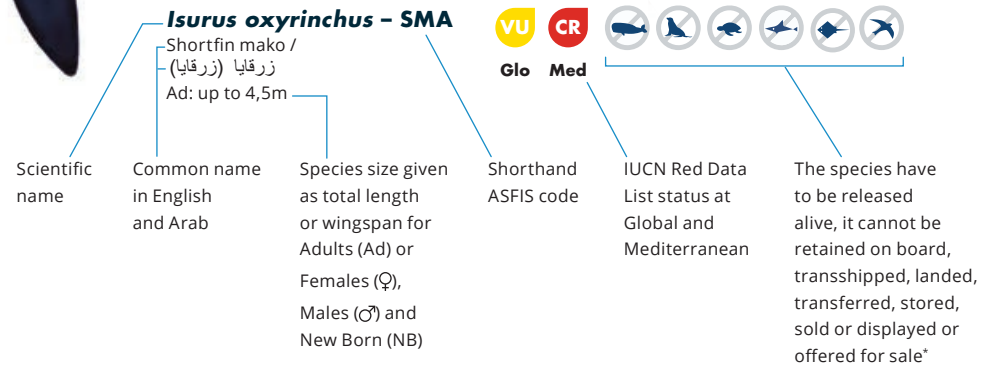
Isurus oxyrinchus – SMA

Shortfin mako /
زرقايا (زرقايا)
Ad: up to 4,5m

VU CR
Glo Med

Scientific name

Common name in English and Arab

Species size given as total length or wingspan for Adults (Ad) or Females (♀), Males (♂) and New Born (NB)

Shorthand ASFIS code

IUCN Red Data List status at Global and Mediterranean

The species have to be released alive, it cannot be retained on board, transshipped, landed, transferred, stored, sold or displayed or offered for sale*